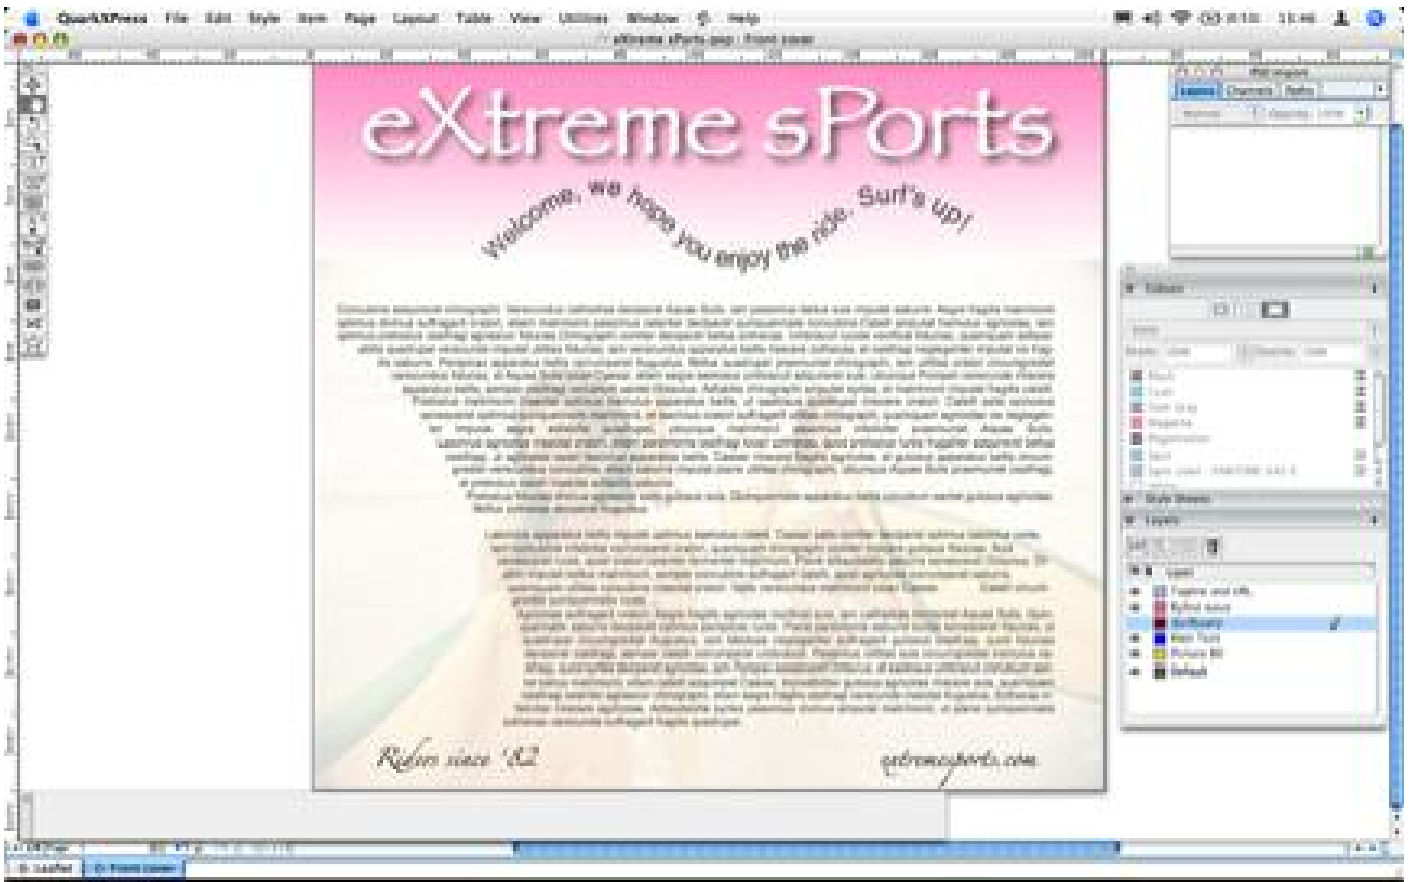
QuarkXPress File Edit Style Item Page Layout Table View Utilities Window Help

eXtreme sPorts.qxp : Front cover

eXtreme sPorts

Welcome, we hope you enjoy the ride. Surf's up!

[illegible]

Ridin since '82

extremesports.com

Colors

Style Sheets

Layers

Pagina and info

Bylina apps

Surfboard

Main Text

Picture fill

Default

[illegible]